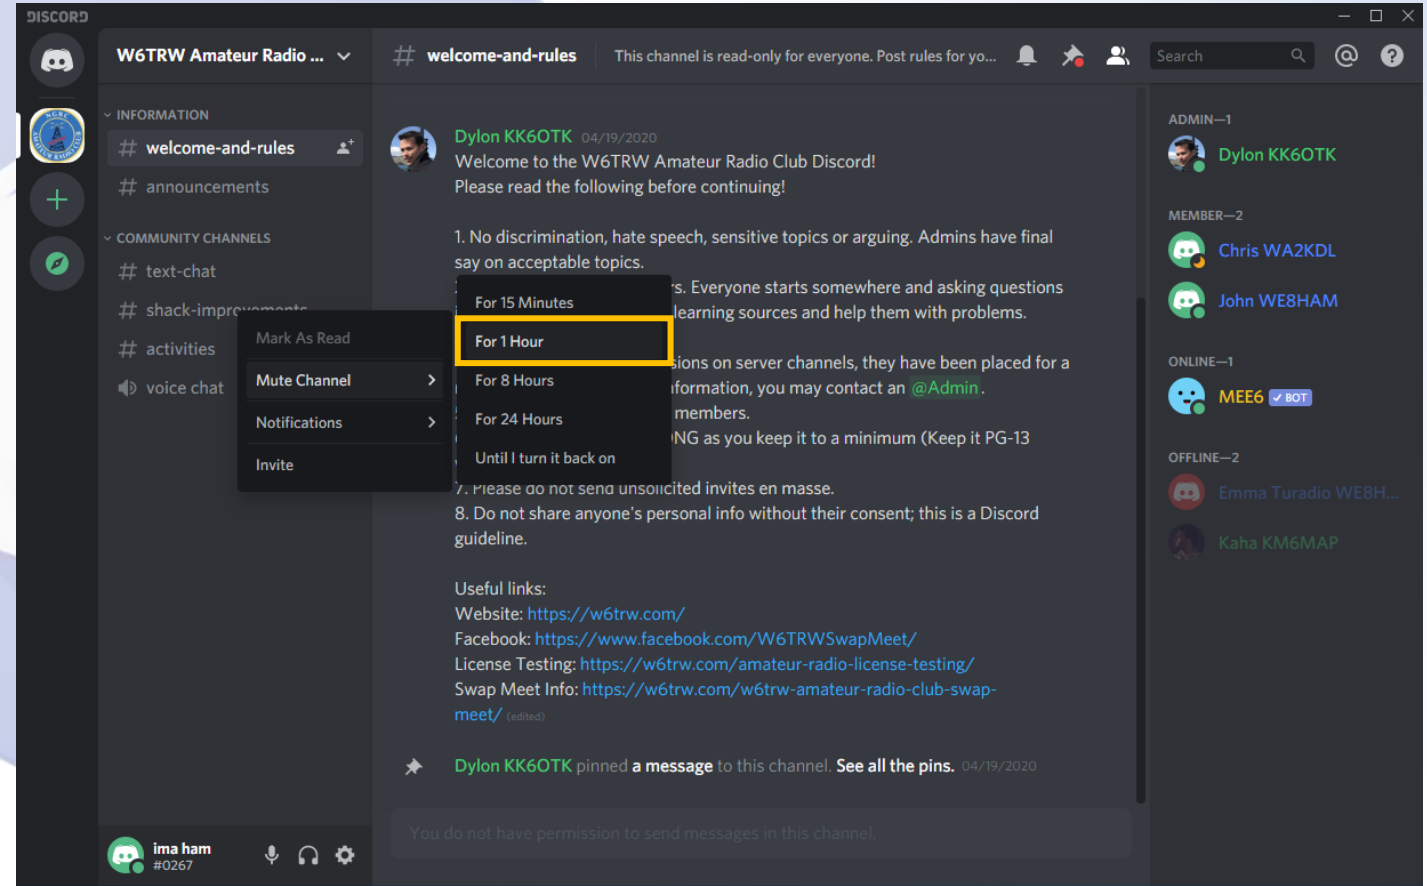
DISCORD

W6TRW Amateur Radio ...

INFORMATION
# welcome-and-rules
# announcements

COMMUNITY CHANNELS
# text-chat
# shack-impro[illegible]
# activities
voice chat

ima ham
#0267

# welcome-and-rules
This channel is read-only for everyone. Post rules for yo...

Search

Dylon KK6OTK 04/19/2020
Welcome to the W6TRW Amateur Radio Club Discord!
Please read the following before continuing!

1. No discrimination, hate speech, sensitive topics or arguing. Admins have final say on acceptable topics.
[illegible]s. Everyone starts somewhere and asking questions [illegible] learning sources and help them with problems.
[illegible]sions on server channels, they have been placed for a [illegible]formation, you may contact an @Admin.
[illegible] members.
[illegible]NG as you keep it to a minimum (Keep it PG-13
7. Please do not send unsolicited invites en masse.
8. Do not share anyone's personal info without their consent; this is a Discord guideline.

Useful links:
Website: https://w6trw.com/
Facebook: https://www.facebook.com/W6TRWSwapMeet/
License Testing: https://w6trw.com/amateur-radio-license-testing/
Swap Meet Info: https://w6trw.com/w6trw-amateur-radio-club-swap-meet/ (edited)

Dylon KK6OTK pinned a message to this channel. See all the pins. 04/19/2020

You do not have permission to send messages in this channel.

Mark As Read
Mute Channel
Notifications
Invite

For 15 Minutes
For 1 Hour
For 8 Hours
For 24 Hours
Until I turn it back on

ADMIN—1
Dylon KK6OTK

MEMBER—2
Chris WA2KDL
John WE8HAM

ONLINE—1
MEE6 ✓BOT

OFFLINE—2
Emma Turadio WE8H...
Kaha KM6MAP